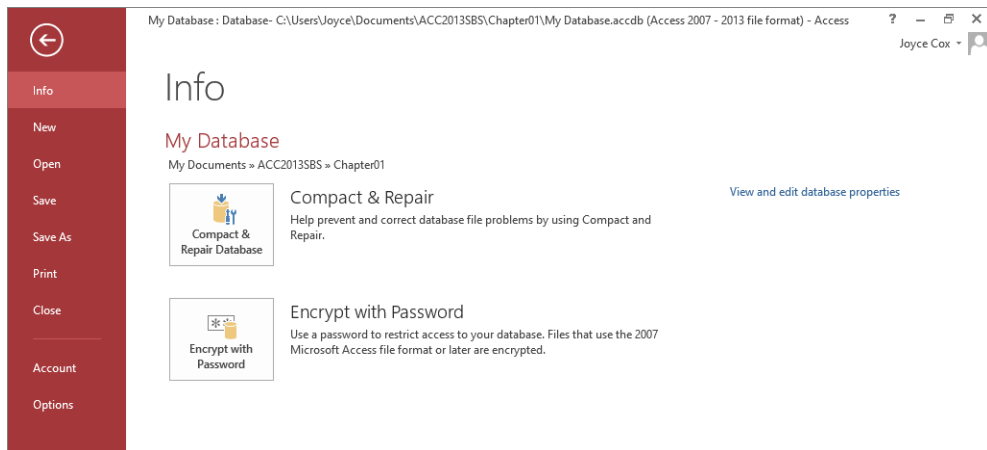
My Database : Database- C:\Users\Joyce\Documents\ACC2013SBS\Chapter01\My Database.accdb (Access 2007 - 2013 file format) - Access

? – ⧉ ✕

Joyce Cox ▾

Info

New

Open

Save

Save As

Print

Close

Account

Options

Info

My Database

My Documents » ACC2013SBS » Chapter01

Compact & Repair Database

Compact & Repair

Help prevent and correct database file problems by using Compact and Repair.

View and edit database properties

Encrypt with Password

Encrypt with Password

Use a password to restrict access to your database. Files that use the 2007 Microsoft Access file format or later are encrypted.